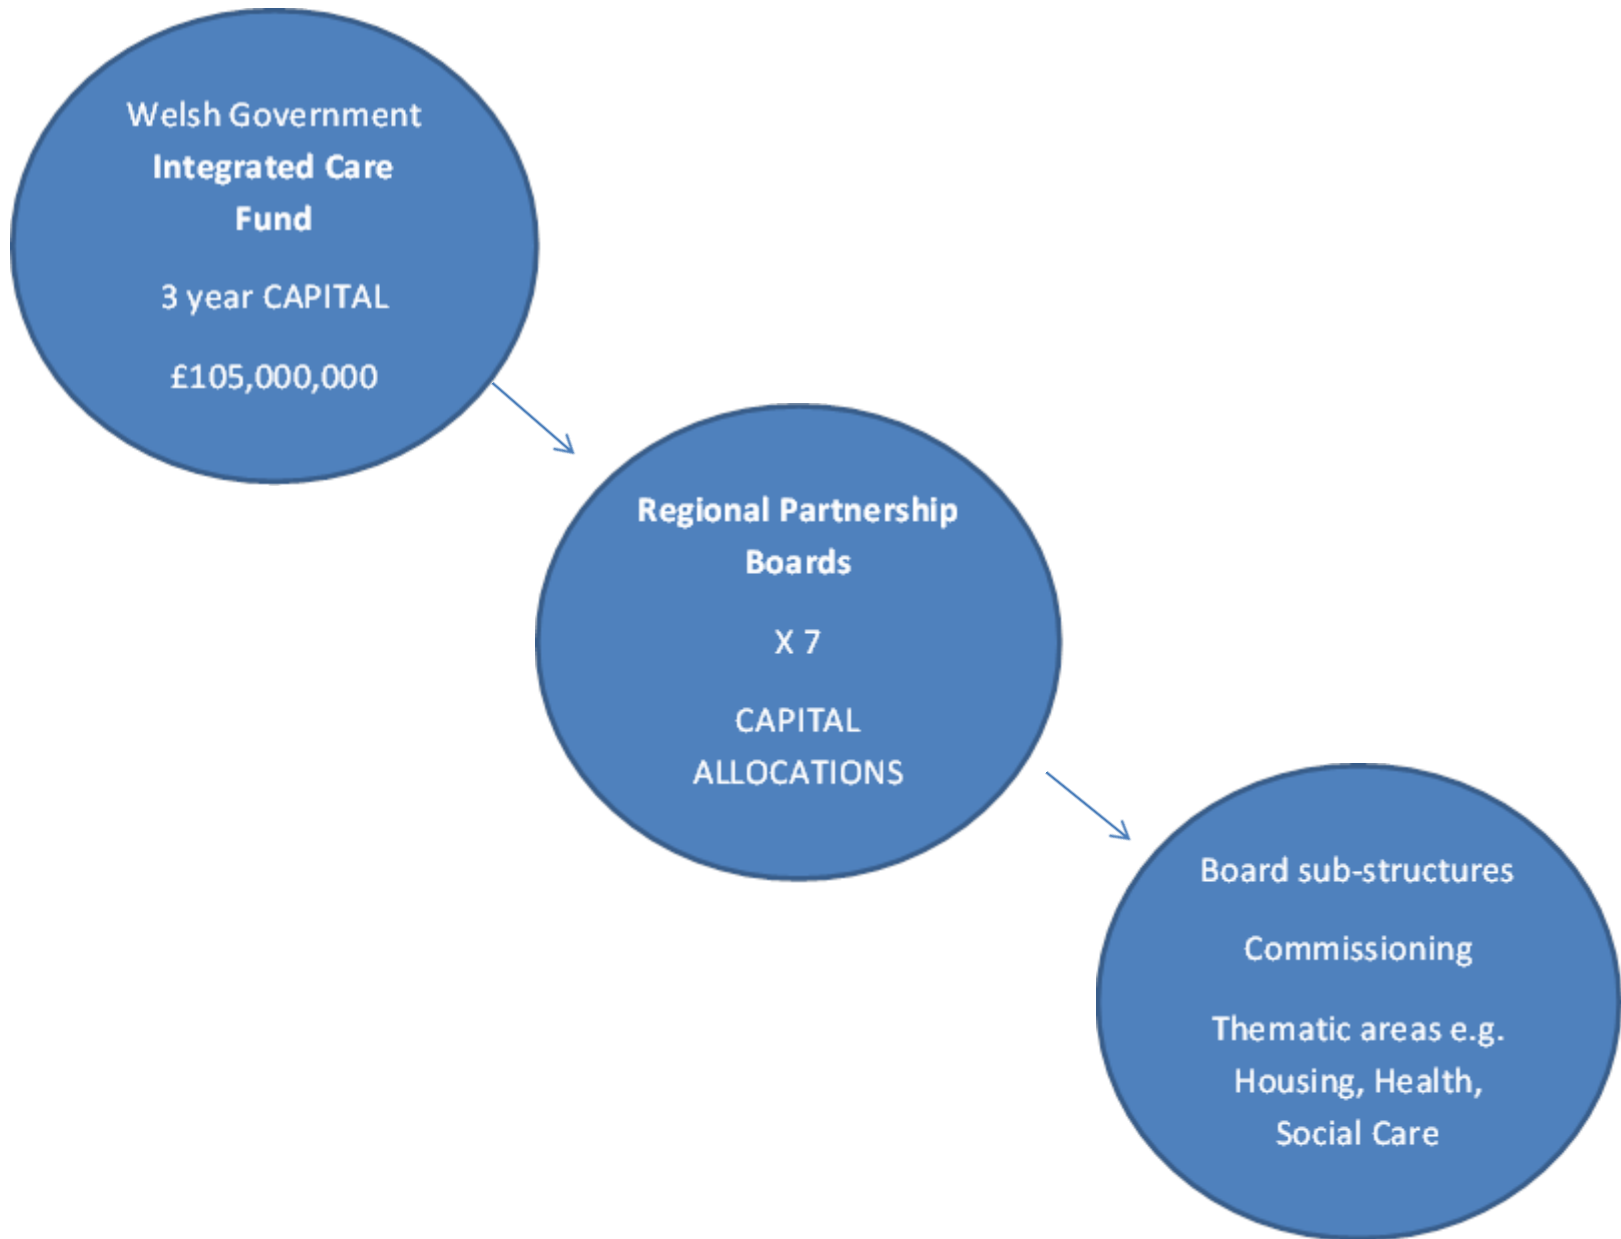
Welsh Government
**Integrated Care Fund**

3 year CAPITAL

£105,000,000

**Regional Partnership Boards**

X 7

CAPITAL ALLOCATIONS

Board sub-structures

Commissioning

Thematic areas e.g. Housing, Health, Social Care